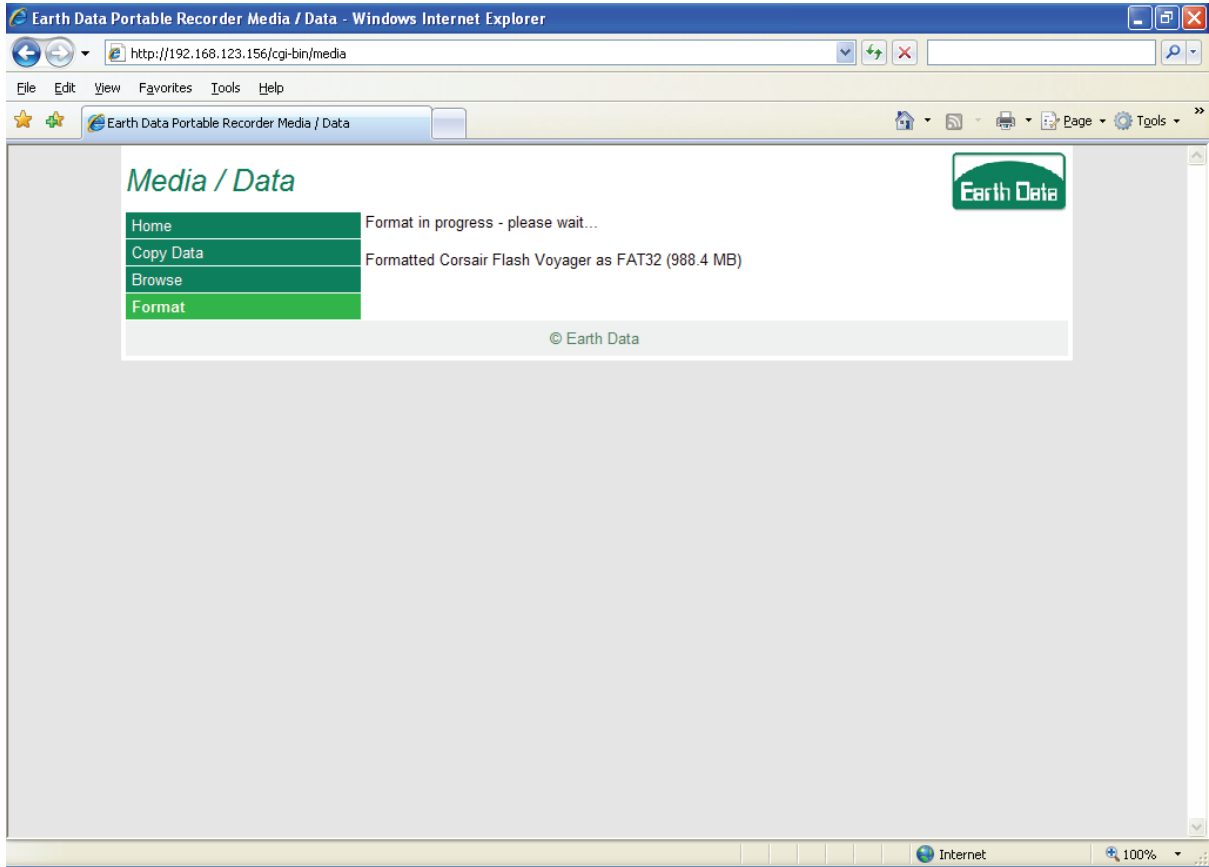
Earth Data Portable Recorder Media / Data - Windows Internet Explorer

http://192.168.123.156/cgi-bin/media

File Edit View Favorites Tools Help

Earth Data Portable Recorder Media / Data

Page Tools

Media / Data

Earth Data

Home
Copy Data
Browse
Format

Format in progress - please wait...

Formatted Corsair Flash Voyager as FAT32 (988.4 MB)

© Earth Data

Internet 100%